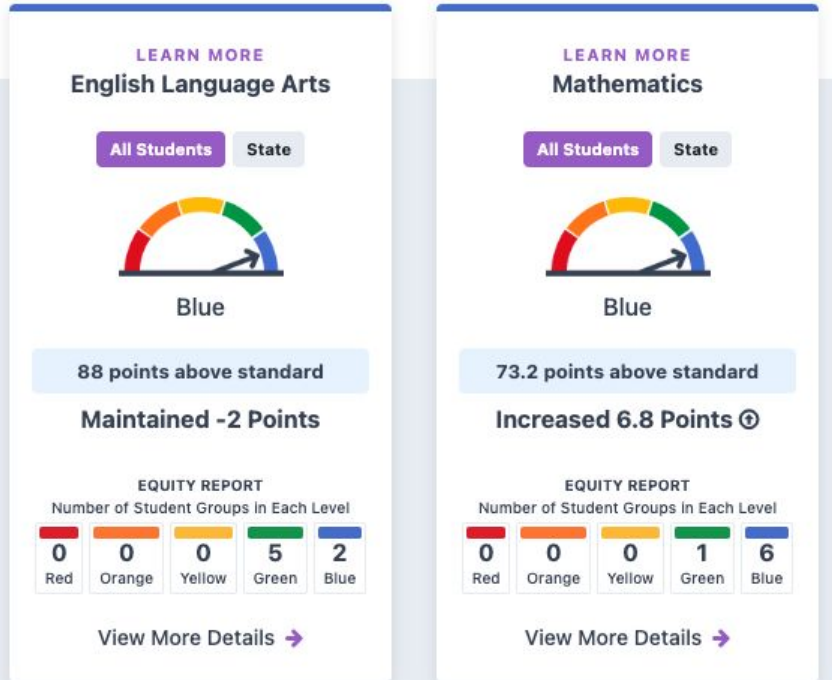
LEARN MORE
English Language Arts

All Students State

Blue

88 points above standard

Maintained -2 Points

EQUITY REPORT
Number of Student Groups in Each Level

| 0 | 0 | 0 | 5 | 2 |
|---|---|---|---|---|
| Red | Orange | Yellow | Green | Blue |

View More Details →

LEARN MORE
Mathematics

All Students State

Blue

73.2 points above standard

Increased 6.8 Points

EQUITY REPORT
Number of Student Groups in Each Level

| 0 | 0 | 0 | 1 | 6 |
|---|---|---|---|---|
| Red | Orange | Yellow | Green | Blue |

View More Details →